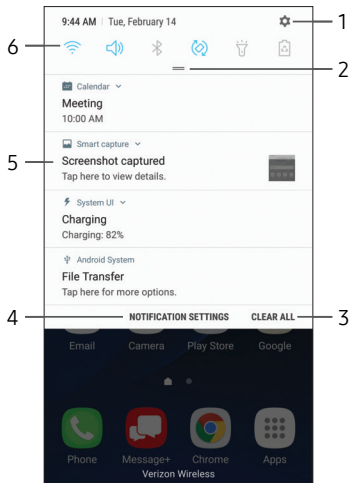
9:44 AM | Tue, February 14

1

6

2

Calendar

Meeting
10:00 AM

Smart capture

5

Screenshot captured
Tap here to view details.

System UI

Charging
Charging: 82%

Android System

File Transfer
Tap here for more options.

4

NOTIFICATION SETTINGS

CLEAR ALL

3

Email

Camera

Play Store

Google

Phone

Message+

Chrome

Apps

Verizon Wireless